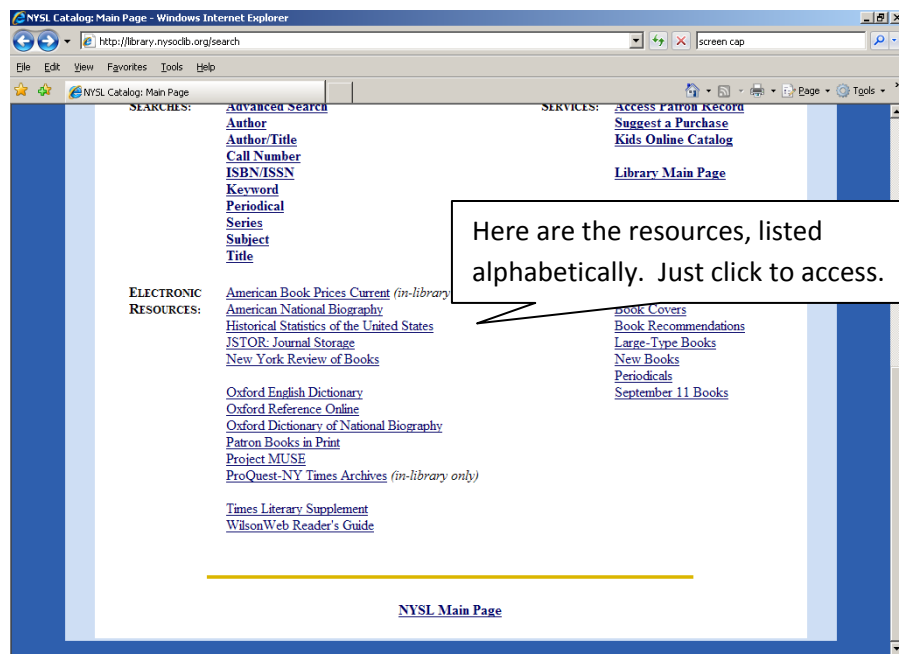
NYSL Catalog: Main Page - Windows Internet Explorer

http://library.nysoclib.org/search

screen cap

File Edit View Favorites Tools Help

NYSL Catalog: Main Page

Page Tools

SEARCHES: Advanced Search
Author
Author/Title
Call Number
ISBN/ISSN
Keyword
Periodical
Series
Subject
Title

SERVICES: Access Patron Record
Suggest a Purchase
Kids Online Catalog

Library Main Page

Here are the resources, listed alphabetically. Just click to access.

ELECTRONIC RESOURCES: American Book Prices Current (in-library
American National Biography
Historical Statistics of the United States
JSTOR: Journal Storage
New York Review of Books

Oxford English Dictionary
Oxford Reference Online
Oxford Dictionary of National Biography
Patron Books in Print
Project MUSE
ProQuest-NY Times Archives (in-library only)

Times Literary Supplement
WilsonWeb Reader's Guide

Book Covers
Book Recommendations
Large-Type Books
New Books
Periodicals
September 11 Books

NYSL Main Page